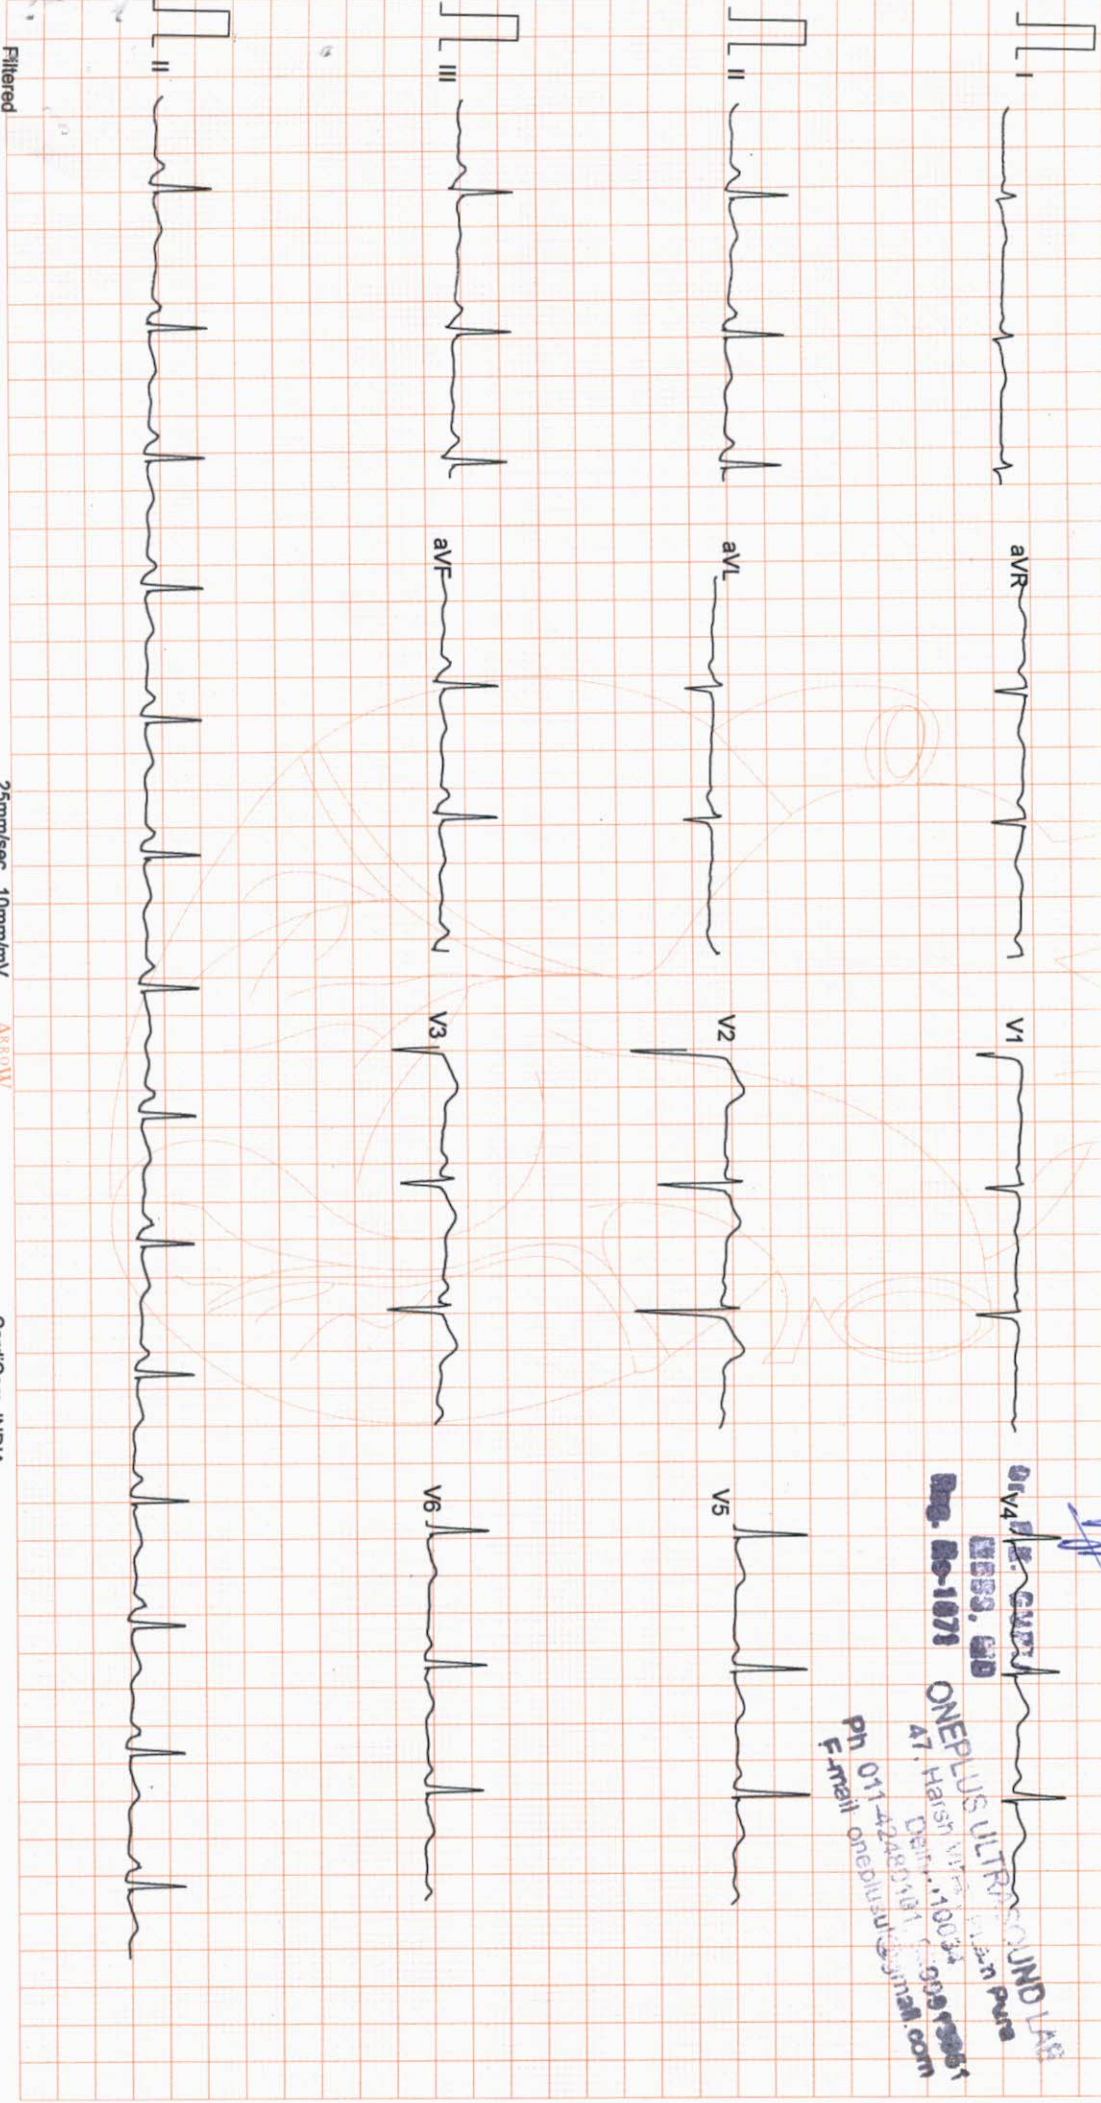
I
aVR
V1
V4
II
aVL
V2
V5
III
aVF
V3
V6
II
Filtered
25mm/sec 10mm/mV
ARROW
Dr. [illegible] GUPTA
MBBS, MD
Reg. No-1871
ONEPLUS ULTRASOUND LAB
47, Harsh Vihar, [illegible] Pura
Delhi-110034
Ph 011-42480101 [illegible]
E-mail oneplusus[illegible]mail.com